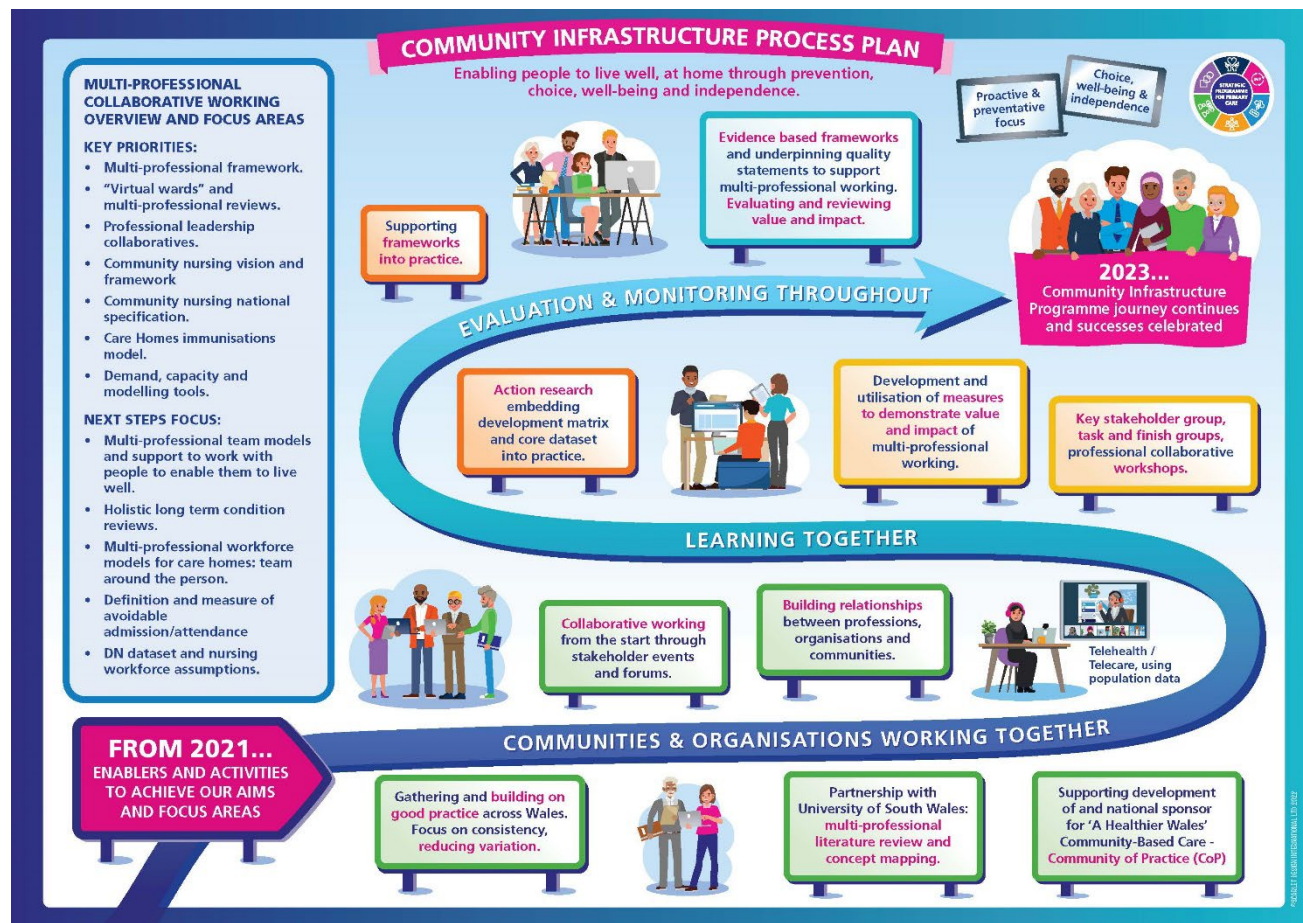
COMMUNITY INFRASTRUCTURE PROCESS PLAN

Enabling people to live well, at home through prevention, choice, well-being and independence.

Proactive & preventative focus

Choice, well-being & independence

STRATEGIC PROGRAMME FOR PRIMARY CARE

MULTI-PROFESSIONAL COLLABORATIVE WORKING OVERVIEW AND FOCUS AREAS

KEY PRIORITIES:
• Multi-professional framework.
• "Virtual wards" and multi-professional reviews.
• Professional leadership collaboratives.
• Community nursing vision and framework
• Community nursing national specification.
• Care Homes immunisations model.
• Demand, capacity and modelling tools.

NEXT STEPS FOCUS:
• Multi-professional team models and support to work with people to enable them to live well.
• Holistic long term condition reviews.
• Multi-professional workforce models for care homes: team around the person.
• Definition and measure of avoidable admission/attendance
• DN dataset and nursing workforce assumptions.

Supporting frameworks into practice.

Evidence based frameworks and underpinning quality statements to support multi-professional working. Evaluating and reviewing value and impact.

2023... Community Infrastructure Programme journey continues and successes celebrated

EVALUATION & MONITORING THROUGHOUT

Action research embedding development matrix and core dataset into practice.

Development and utilisation of measures to demonstrate value and impact of multi-professional working.

Key stakeholder group, task and finish groups, professional collaborative workshops.

LEARNING TOGETHER

Collaborative working from the start through stakeholder events and forums.

Building relationships between professions, organisations and communities.

Telehealth / Telecare, using population data

FROM 2021... ENABLERS AND ACTIVITIES TO ACHIEVE OUR AIMS AND FOCUS AREAS

COMMUNITIES & ORGANISATIONS WORKING TOGETHER

Gathering and building on good practice across Wales. Focus on consistency, reducing variation.

Partnership with University of South Wales: multi-professional literature review and concept mapping.

Supporting development of and national sponsor for 'A Healthier Wales' Community-Based Care - Community of Practice (CoP)

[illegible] 2022